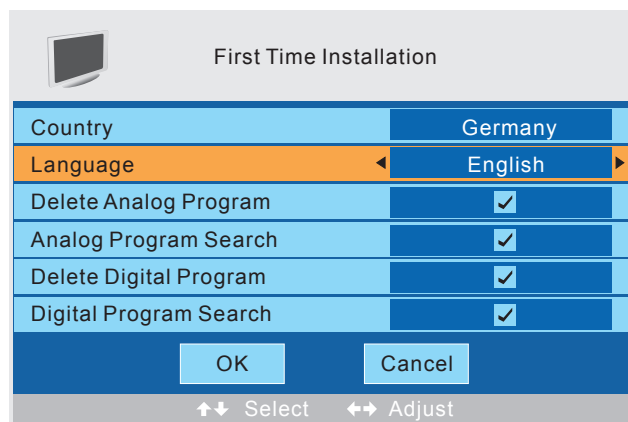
First Time Installation

| | |
|---|---|
| Country | Germany |
| Language | ◄ English ► |
| Delete Analog Program | ✓ |
| Analog Program Search | ✓ |
| Delete Digital Program | ✓ |
| Digital Program Search | ✓ |

OK Cancel

↑↓ Select ←→ Adjust